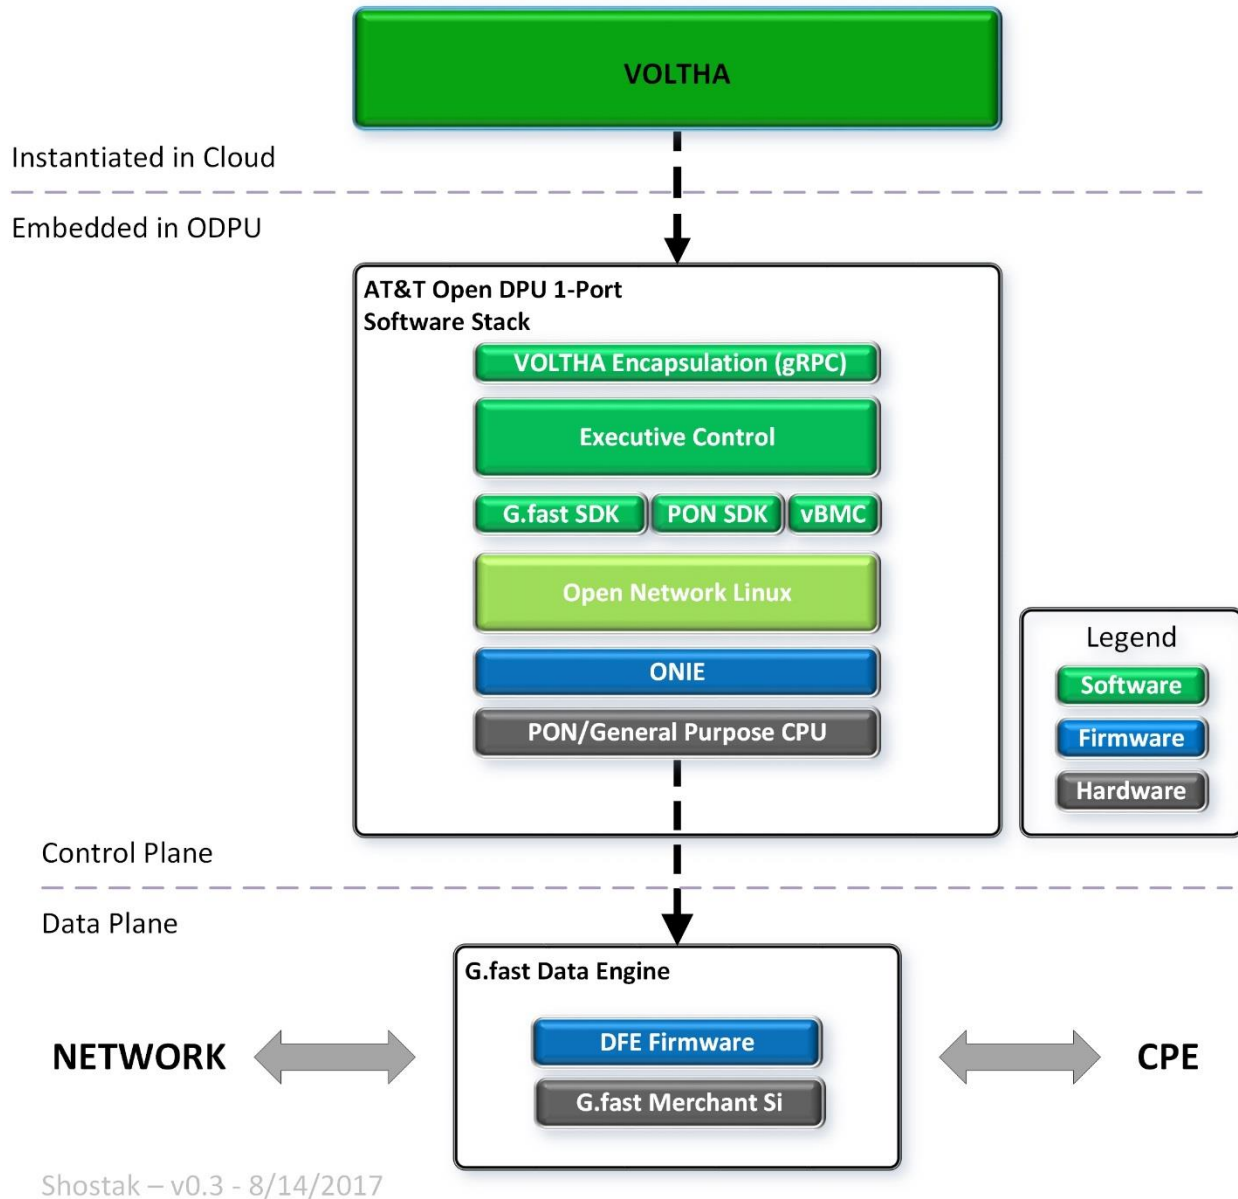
VOLTHA

Instantiated in Cloud

Embedded in ODPU

AT&T Open DPU 1-Port Software Stack

VOLTHA Encapsulation (gRPC)

Executive Control

G.fast SDK

PON SDK

vBMC

Open Network Linux

ONIE

PON/General Purpose CPU

Legend

Software

Firmware

Hardware

Control Plane

Data Plane

G.fast Data Engine

NETWORK

DFE Firmware

G.fast Merchant Si

CPE

Shostak – v0.3 - 8/14/2017